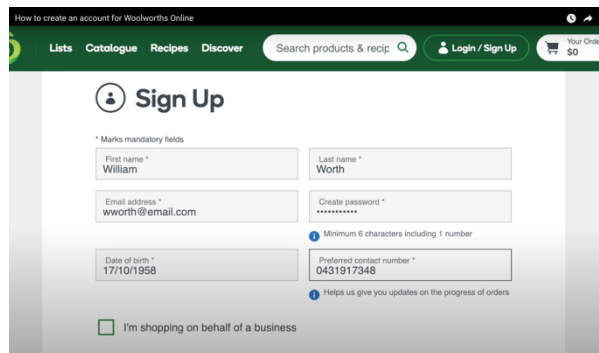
How to create an account for Woolworths Online

Lists Catalogue Recipes Discover Search products & recip Login / Sign Up Your Orde $0

Sign Up

* Marks mandatory fields

First name *
William

Last name *
Worth

Email address *
wworth@email.com

Create password *
•••••••••••

Minimum 6 characters including 1 number

Date of birth *
17/10/1958

Preferred contact number *
0431917348

Helps us give you updates on the progress of orders

I'm shopping on behalf of a business